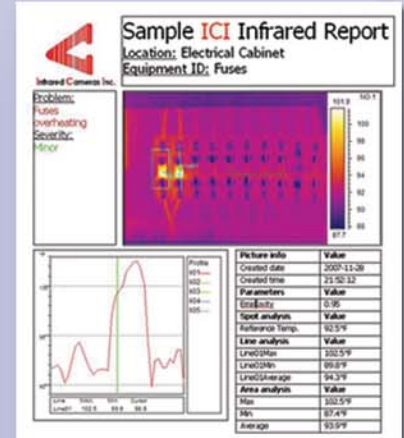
Infrared Cameras Inc.

Sample ICI Infrared Report
Location: Electrical Cabinet
Equipment ID: Fuses

Problem:
Fuses overheating
Severity:
Minor

101.9
100
98
96
94
92
90
88
87.7

Profile
Li01
Li02
Li03
Li04
Li05

Line Min Max Cursor
Line01 102.5 89.8 96.8

| Picture info | Value |
|---|---|
| Created date | 2007-11-28 |
| Created time | 21:52:12 |
| Parameters | Value |
| Emissivity | 0.95 |
| Spot analysis | Value |
| Reference Temp. | 92.5°F |
| Line analysis | Value |
| Line01Max | 102.5°F |
| Line01Min | 89.8°F |
| Line01Average | 94.3°F |
| Area analysis | Value |
| Max | 102.5°F |
| Min | 87.4°F |
| Average | 93.6°F |